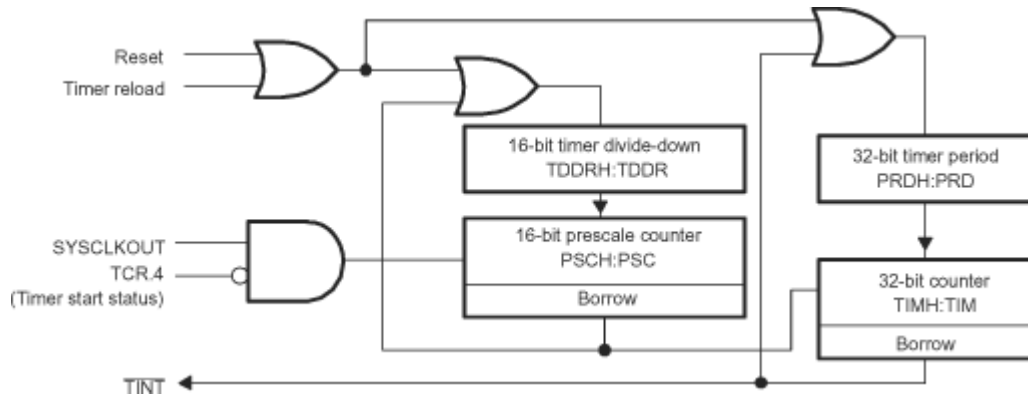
Reset
Timer reload

16-bit timer divide-down
TDDRH:TDDR

32-bit timer period
PRDH:PRD

SYSCLKOUT
TCR.4
(Timer start status)

16-bit prescale counter
PSCH:PSC
Borrow

32-bit counter
TIMH:TIM
Borrow

TINT